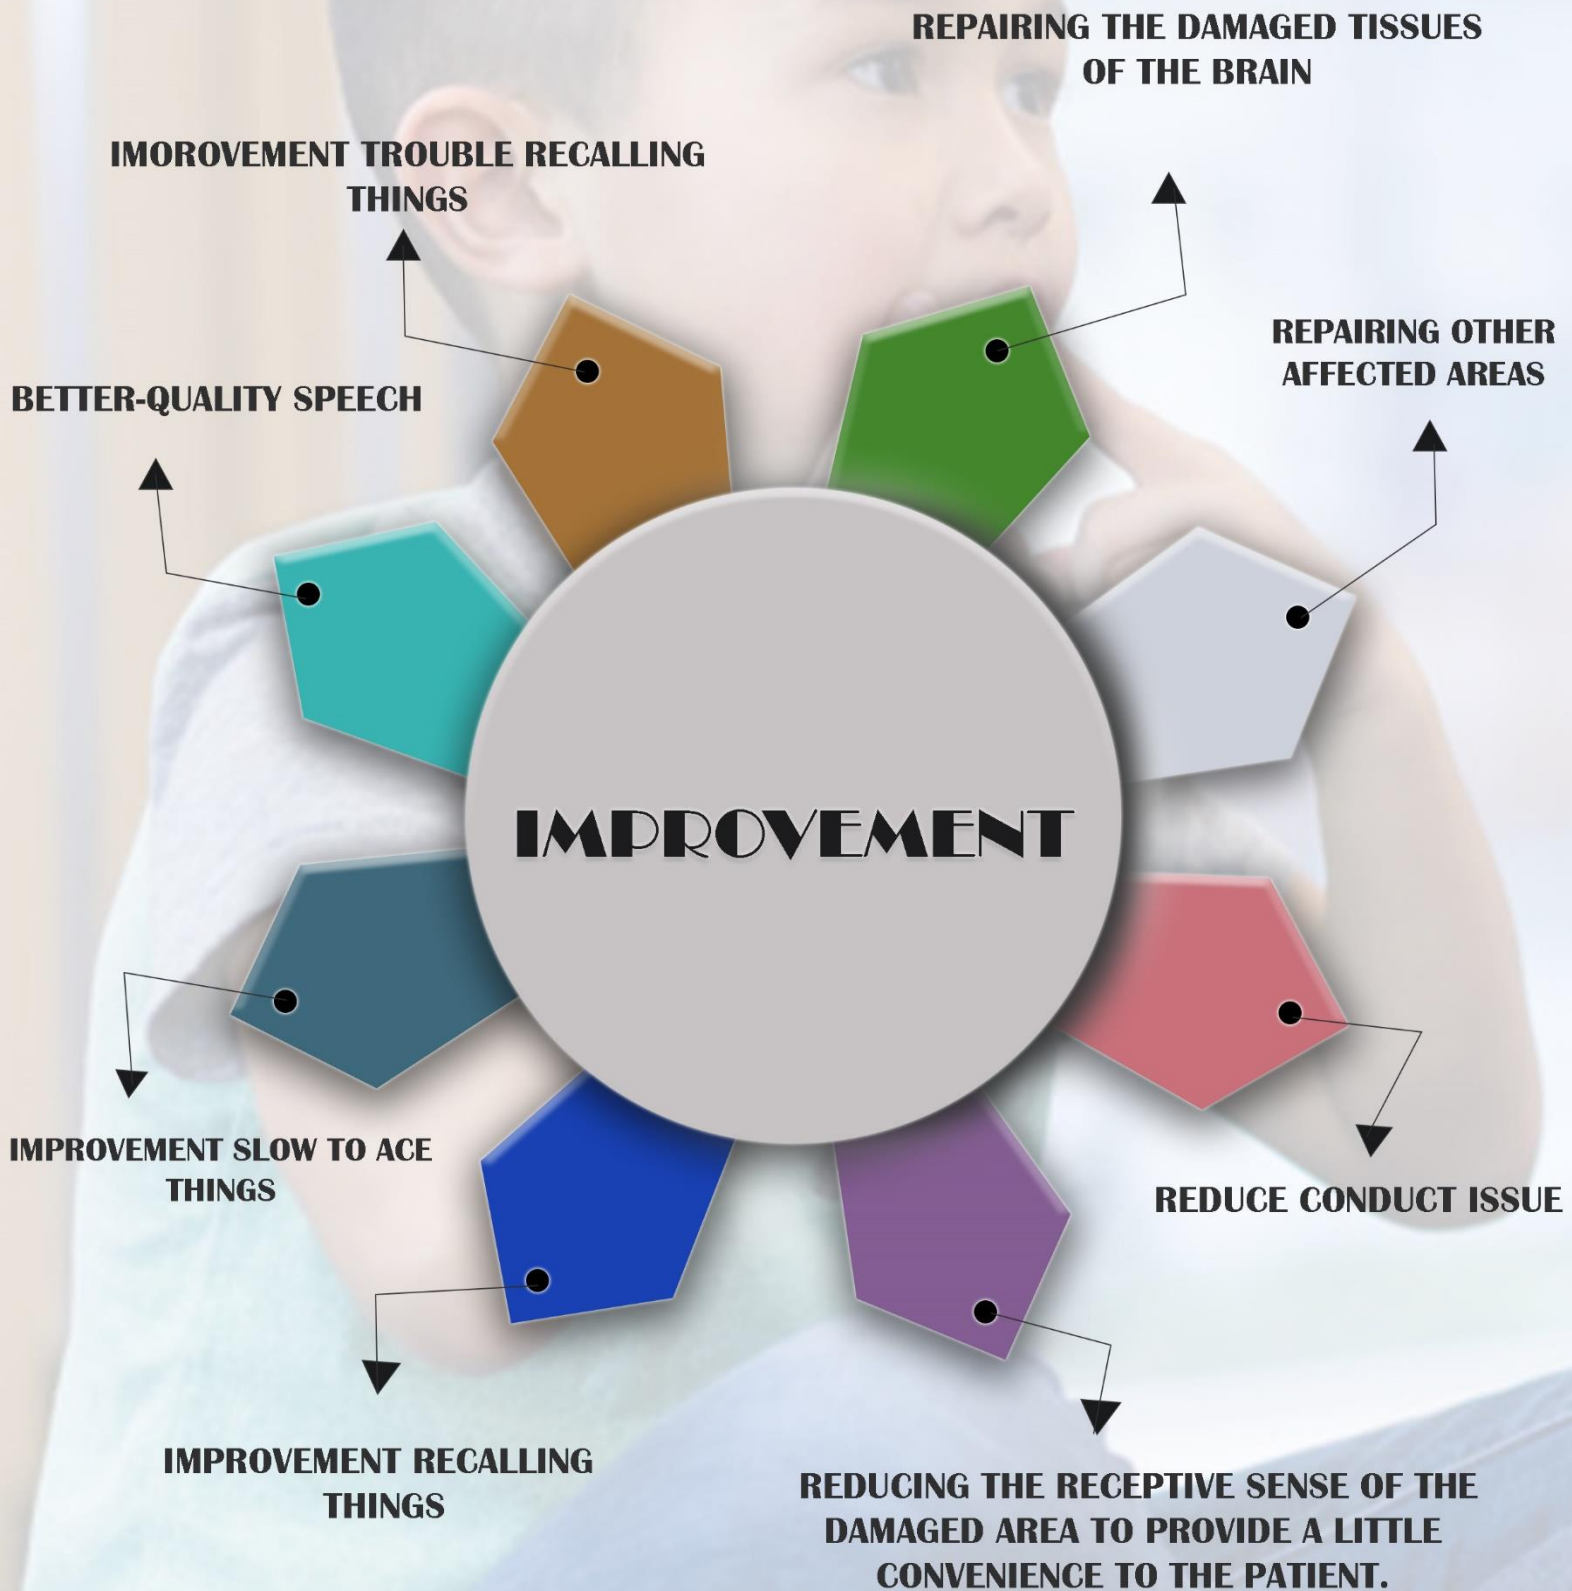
REPAIRING THE DAMAGED TISSUES OF THE BRAIN

IMOROVEMENT TROUBLE RECALLING THINGS

REPAIRING OTHER AFFECTED AREAS

BETTER-QUALITY SPEECH

IMPROVEMENT

IMPROVEMENT SLOW TO ACE THINGS

REDUCE CONDUCT ISSUE

IMPROVEMENT RECALLING THINGS

REDUCING THE RECEPTIVE SENSE OF THE DAMAGED AREA TO PROVIDE A LITTLE CONVENIENCE TO THE PATIENT.